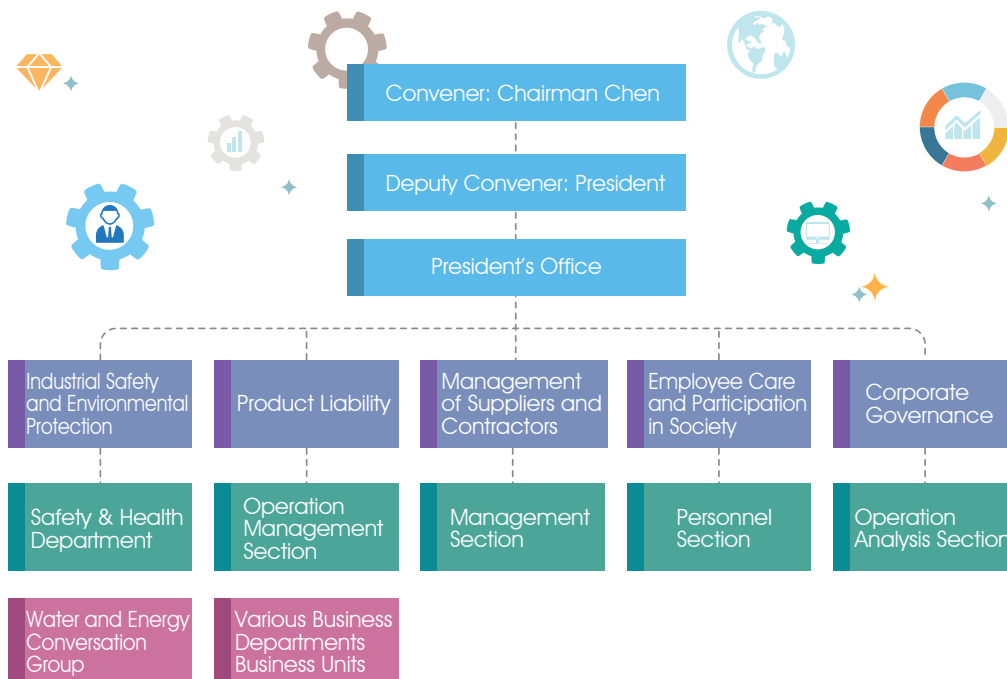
Convener: Chairman Chen

Deputy Convener: President

President's Office

Industrial Safety and Environmental Protection

Product Liability

Management of Suppliers and Contractors

Employee Care and Participation in Society

Corporate Governance

Safety & Health Department

Operation Management Section

Management Section

Personnel Section

Operation Analysis Section

Water and Energy Conversation Group

Various Business Departments Business Units